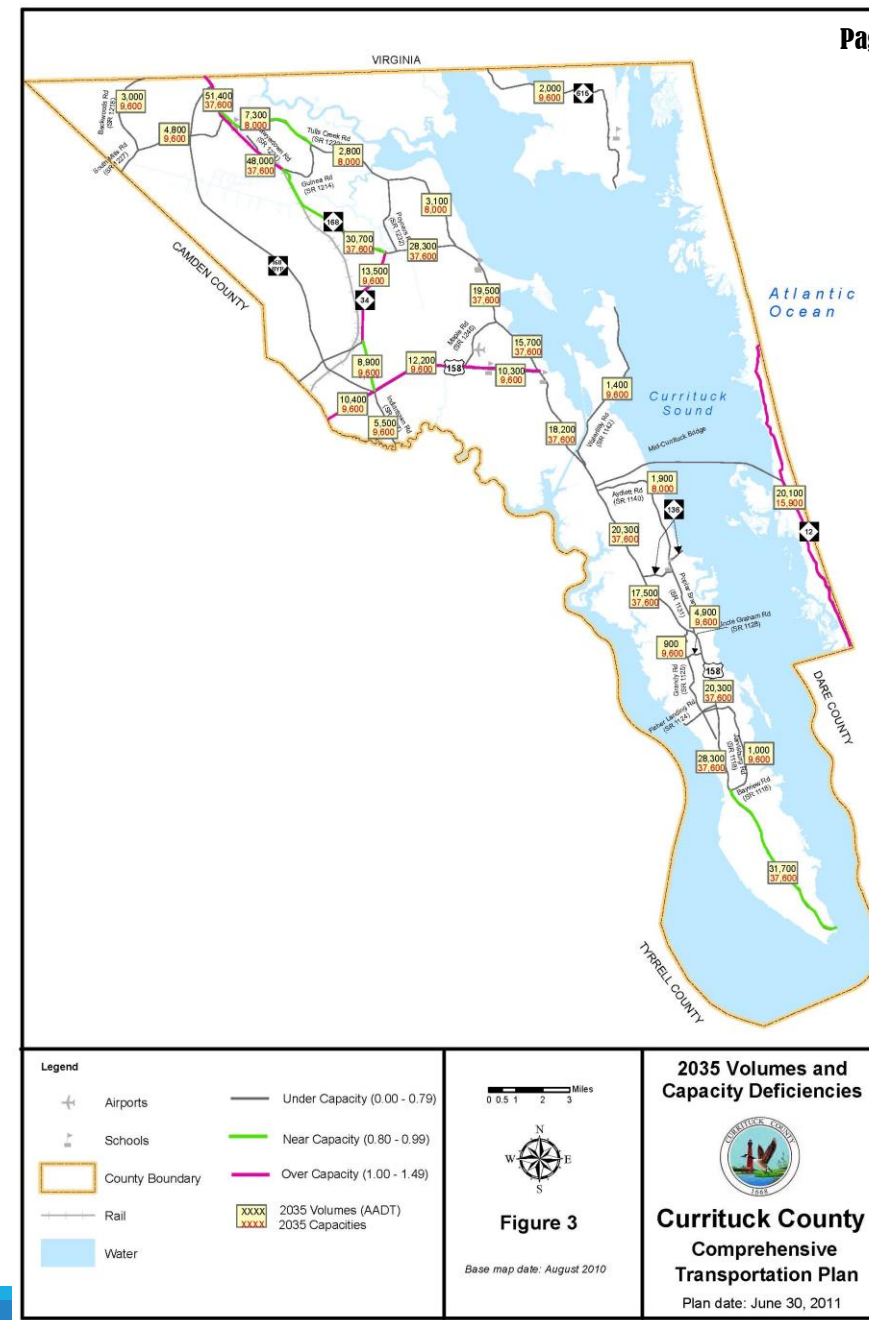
Pag

VIRGINIA

3,000
9,600

51,400
37,600

2,000
9,600

615

Backwoods Rd (SR 1218)

South Mills Rd (SR 1227)

4,800
9,600

7,300
8,000

Tulls Creek Rd (SR 1222)

48,000
37,600

2,800
8,000

Guinea Rd (SR 1214)

3,100
8,000

168

Puddin Ridge Rd (SR 1232)

30,700
37,600

28,300
37,600

CAMDEN COUNTY

13,500
9,600

34

19,500
37,600

Atlantic Ocean

Maple Rd (SR 1246)

15,700
37,600

12,200
9,600

158

10,300
9,600

8,900
9,600

1,400
9,600

Currituck Sound

10,400
9,600

5,500
9,600

18,200
37,600

Waterlily Rd (SR 1142)

Mid-Currituck Bridge

1,900
8,000

Aydlett Rd (SR 1140)

136

20,100
15,900

12

20,300
37,600

17,500
37,600

Poplar Branch Rd (SR 1131)

4,900
9,600

Uncle Graham Rd (SR 1128)

900
9,600

158

20,300
37,600

DARE COUNTY

Fisher Landing Rd (SR 1124)

Grandy Rd (SR 1123)

28,300
37,600

1,000
9,600

Bayview Rd (SR 1118)

31,700
37,600

TYRRELL COUNTY

Legend

Airports

Schools

County Boundary

Rail

Water

Under Capacity (0.00 - 0.79)

Near Capacity (0.80 - 0.99)

Over Capacity (1.00 - 1.49)

XXXX
XXXX
2035 Volumes (AADT)
2035 Capacities

0 0.5 1 2 3 Miles

N
W E
S

Figure 3

Base map date: August 2010

2035 Volumes and Capacity Deficiencies

CURRITUCK COUNTY
1668

Currituck County
Comprehensive Transportation Plan

Plan date: June 30, 2011